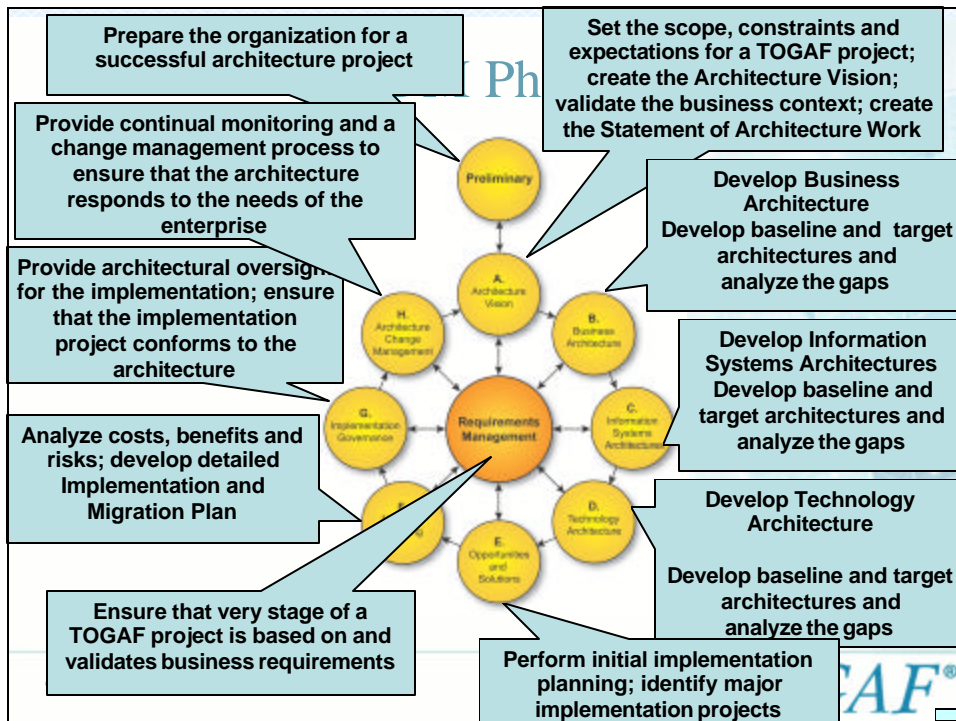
Prepare the organization for a successful architecture project

Set the scope, constraints and expectations for a TOGAF project; create the Architecture Vision; validate the business context; create the Statement of Architecture Work

Ph

Provide continual monitoring and a change management process to ensure that the architecture responds to the needs of the enterprise

Develop Business Architecture
Develop baseline and target architectures and analyze the gaps

Provide architectural oversig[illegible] for the implementation; ensure that the implementation project conforms to the architecture

Develop Information Systems Architectures
Develop baseline and target architectures and analyze the gaps

Analyze costs, benefits and risks; develop detailed Implementation and Migration Plan

Develop Technology Architecture

Develop baseline and target architectures and analyze the gaps

Ensure that very stage of a TOGAF project is based on and validates business requirements

Perform initial implementation planning; identify major implementation projects

Preliminary

A. Architecture Vision

B. Business Architecture

C. Information Systems Architectures

D. Technology Architecture

E. Opportunities and Solutions

F. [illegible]

G. Implementation Governance

H. Architecture Change Management

Requirements Management

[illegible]AF®